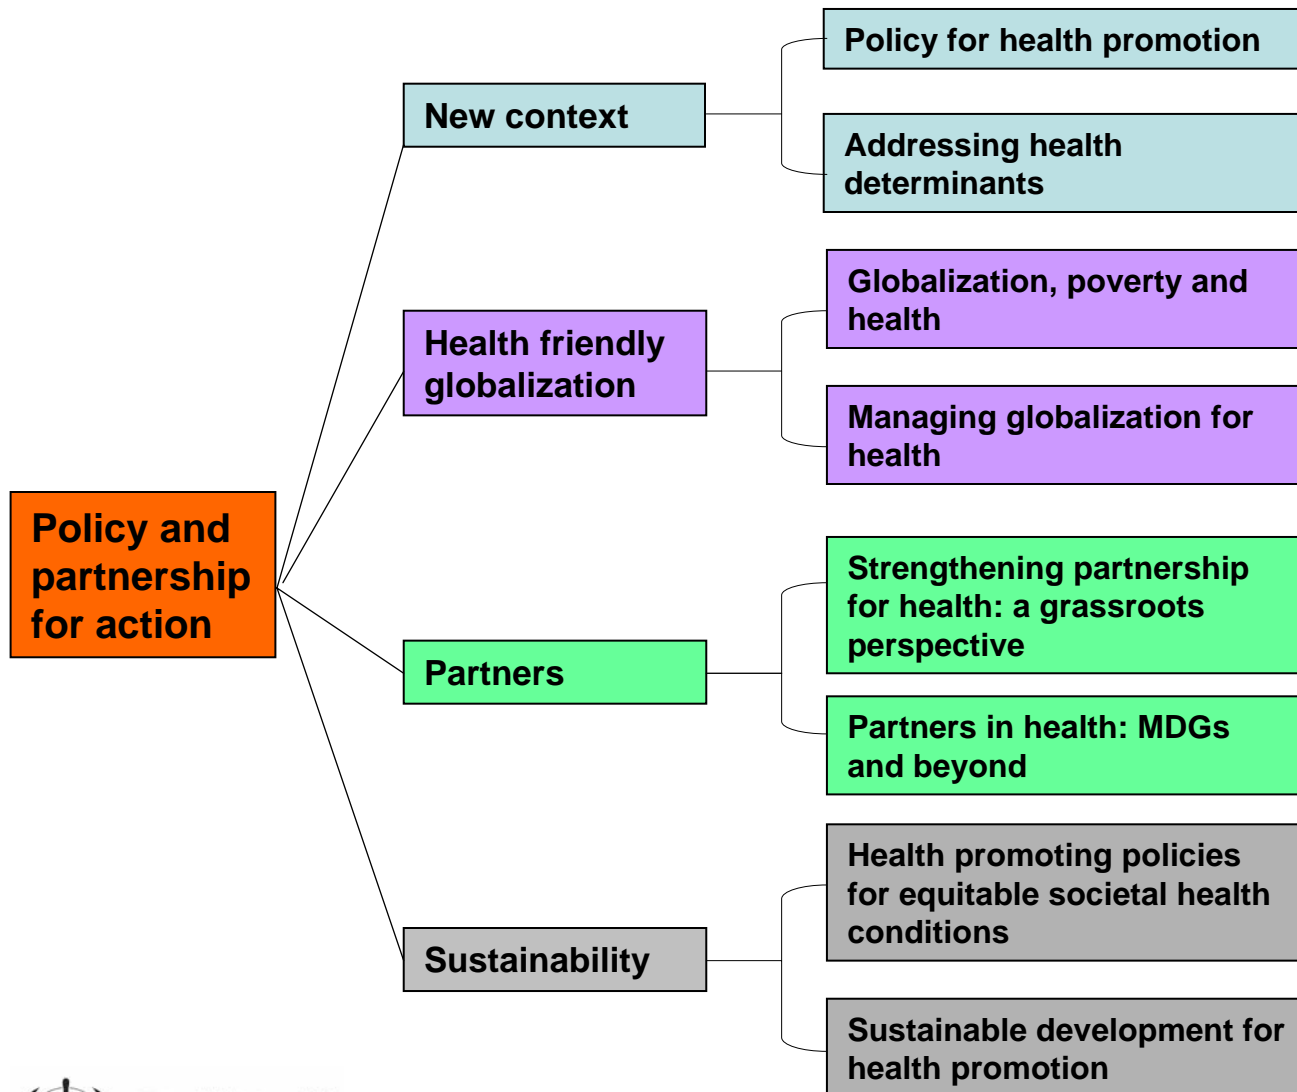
Policy and partnership for action

New context

Policy for health promotion

Addressing health determinants

Health friendly globalization

Globalization, poverty and health

Managing globalization for health

Partners

Strengthening partnership for health: a grassroots perspective

Partners in health: MDGs and beyond

Sustainability

Health promoting policies for equitable societal health conditions

Sustainable development for health promotion